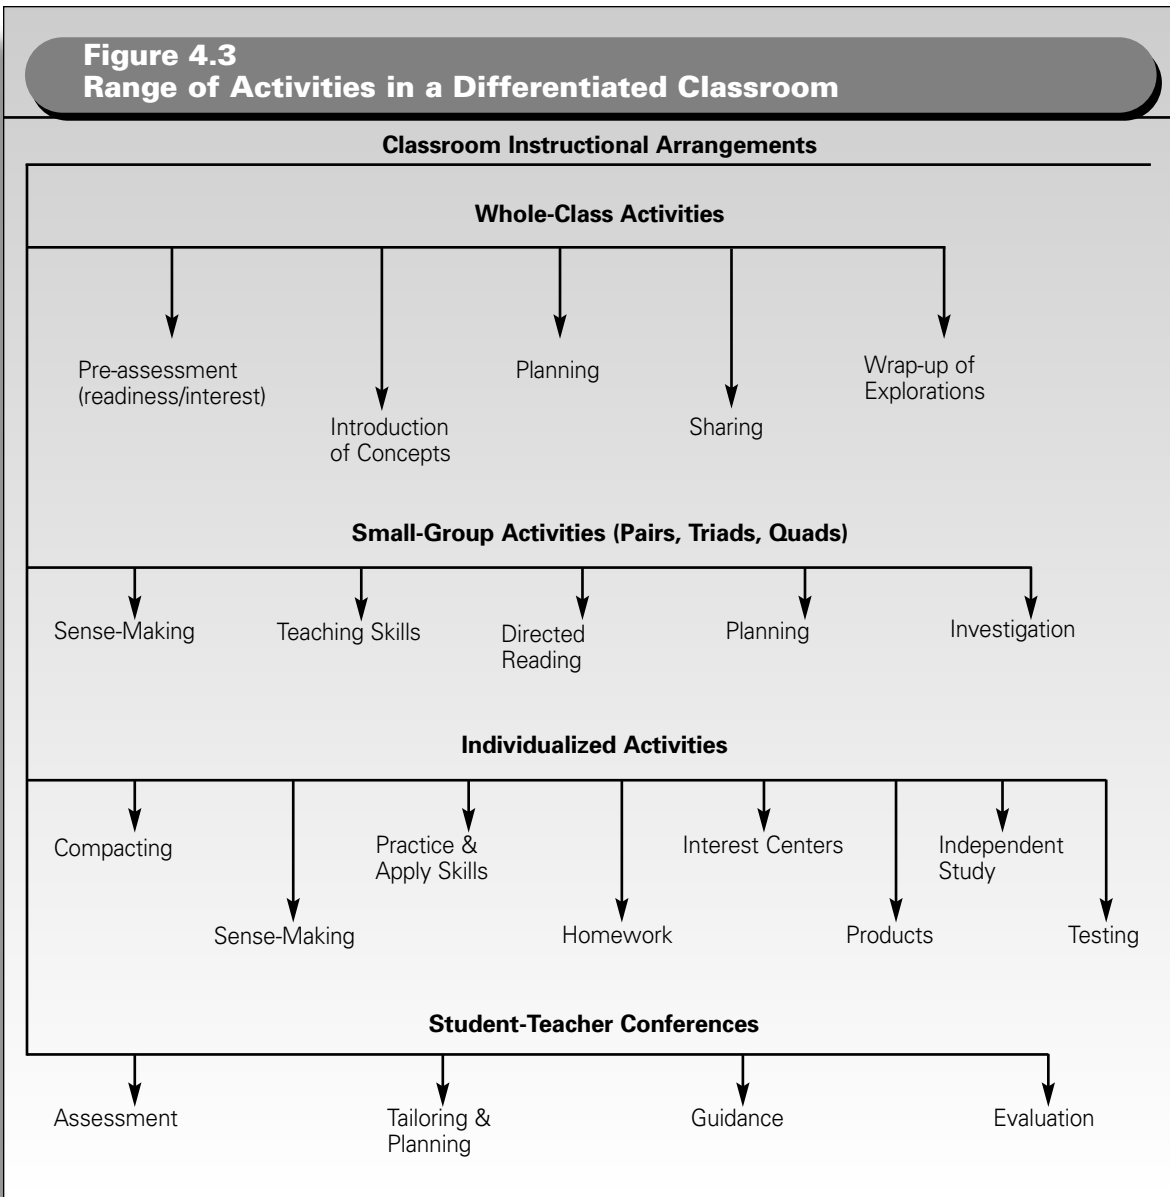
Figure 4.3
Range of Activities in a Differentiated Classroom

Classroom Instructional Arrangements

Whole-Class Activities

Pre-assessment (readiness/interest)

Introduction of Concepts

Planning

Sharing

Wrap-up of Explorations

Small-Group Activities (Pairs, Triads, Quads)

Sense-Making

Teaching Skills

Directed Reading

Planning

Investigation

Individualized Activities

Compacting

Sense-Making

Practice & Apply Skills

Homework

Interest Centers

Products

Independent Study

Testing

Student-Teacher Conferences

Assessment

Tailoring & Planning

Guidance

Evaluation